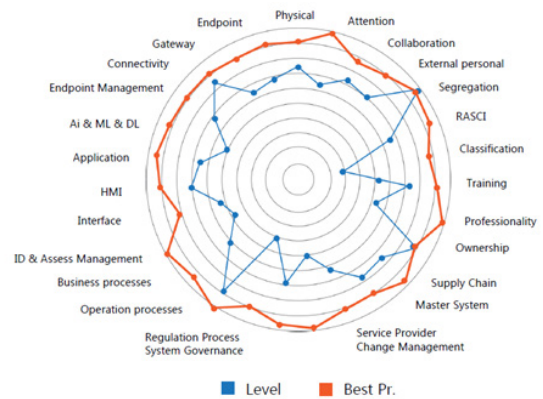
Physical
Attention
Collaboration
External personal
Segregation
RASCI
Classification
Training
Professionality
Ownership
Supply Chain
Master System
Service Provider
Change Management
Regulation Process
System Governance
Operation processes
Business processes
ID & Assess Management
Interface
HMI
Application
Ai & ML & DL
Endpoint Management
Connectivity
Gateway
Endpoint

Level
Best Pr.